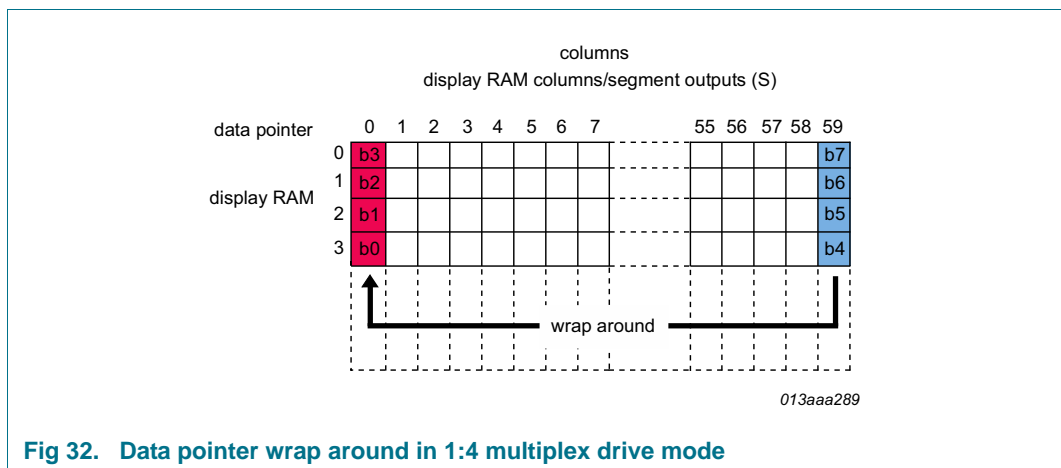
columns
display RAM columns/segment outputs (S)

data pointer

0 1 2 3 4 5 6 7 55 56 57 58 59

display RAM

0 b3 b7
1 b2 b6
2 b1 b5
3 b0 b4

wrap around

013aaa289

Fig 32. Data pointer wrap around in 1:4 multiplex drive mode